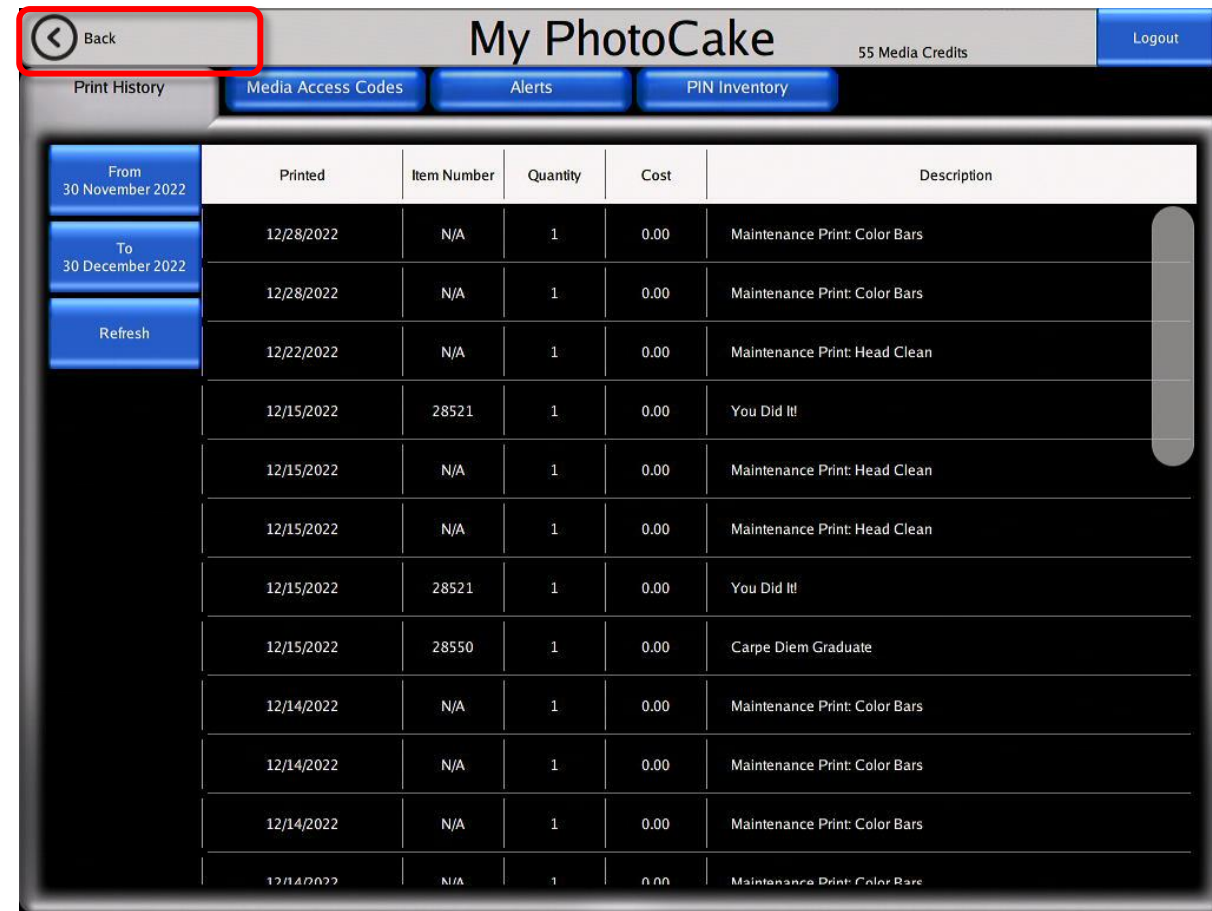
Back

My PhotoCake

55 Media Credits

Logout

Print History

Media Access Codes

Alerts

PIN Inventory

From
30 November 2022

To
30 December 2022

Refresh

| Printed | Item Number | Quantity | Cost | Description |
|---|---|---|---|---|
| 12/28/2022 | N/A | 1 | 0.00 | Maintenance Print: Color Bars |
| 12/28/2022 | N/A | 1 | 0.00 | Maintenance Print: Color Bars |
| 12/22/2022 | N/A | 1 | 0.00 | Maintenance Print: Head Clean |
| 12/15/2022 | 28521 | 1 | 0.00 | You Did It! |
| 12/15/2022 | N/A | 1 | 0.00 | Maintenance Print: Head Clean |
| 12/15/2022 | N/A | 1 | 0.00 | Maintenance Print: Head Clean |
| 12/15/2022 | 28521 | 1 | 0.00 | You Did It! |
| 12/15/2022 | 28550 | 1 | 0.00 | Carpe Diem Graduate |
| 12/14/2022 | N/A | 1 | 0.00 | Maintenance Print: Color Bars |
| 12/14/2022 | N/A | 1 | 0.00 | Maintenance Print: Color Bars |
| 12/14/2022 | N/A | 1 | 0.00 | Maintenance Print: Color Bars |
| 12/14/2022 | N/A | 1 | 0.00 | Maintenance Print: Color Bars |